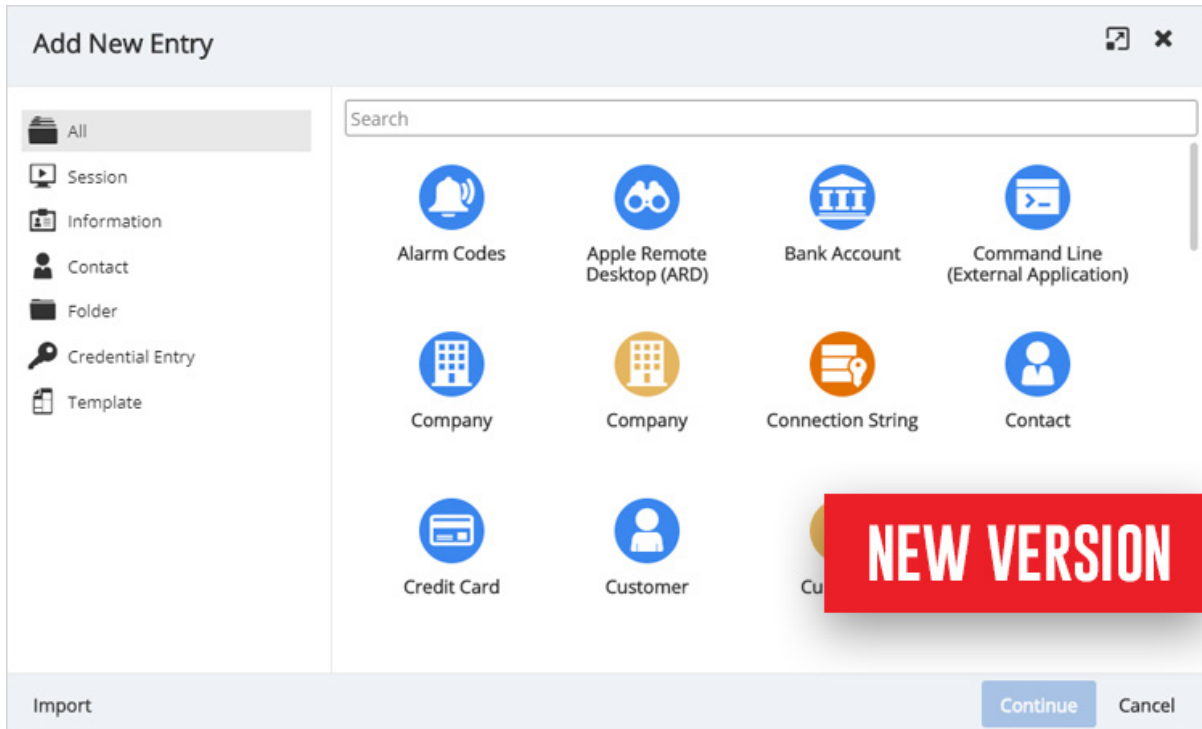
Add New Entry

All
Session
Information
Contact
Folder
Credential Entry
Template

Search

Alarm Codes
Apple Remote Desktop (ARD)
Bank Account
Command Line (External Application)
Company
Company
Connection String
Contact
Credit Card
Customer
Cu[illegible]

NEW VERSION

Import
Continue
Cancel